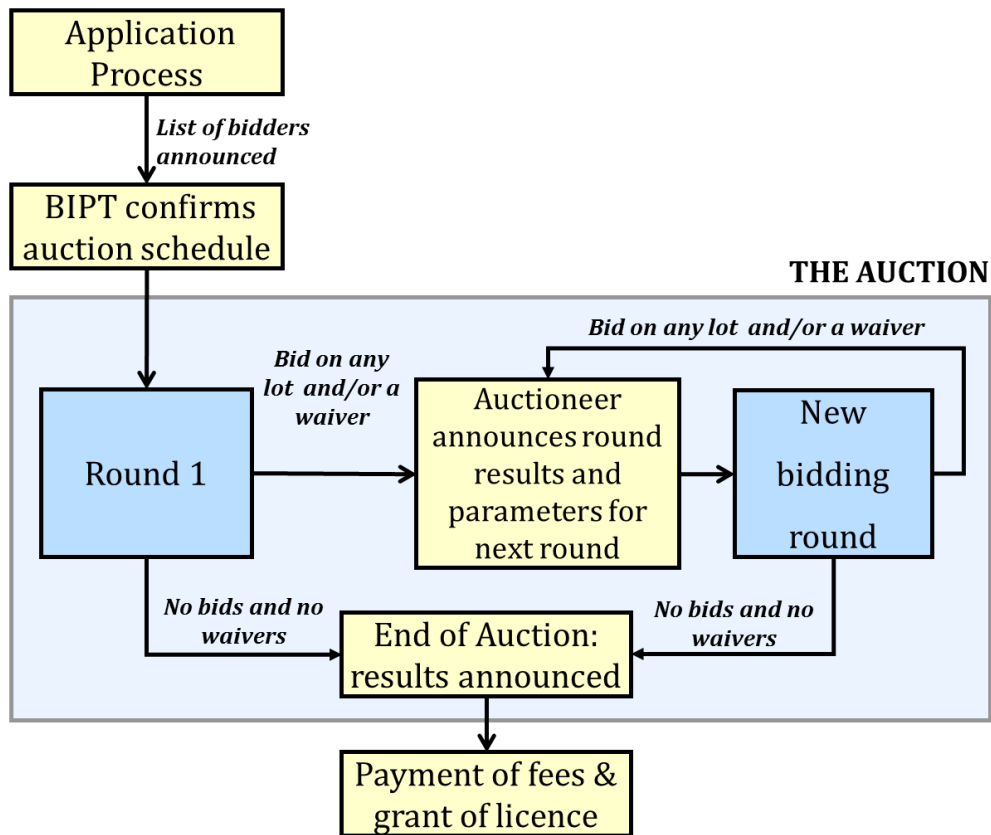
Application Process

List of bidders announced

BIPT confirms auction schedule

THE AUCTION

Bid on any lot and/or a waiver

Bid on any lot and/or a waiver

Round 1

Auctioneer announces round results and parameters for next round

New bidding round

No bids and no waivers

End of Auction: results announced

No bids and no waivers

Payment of fees & grant of licence